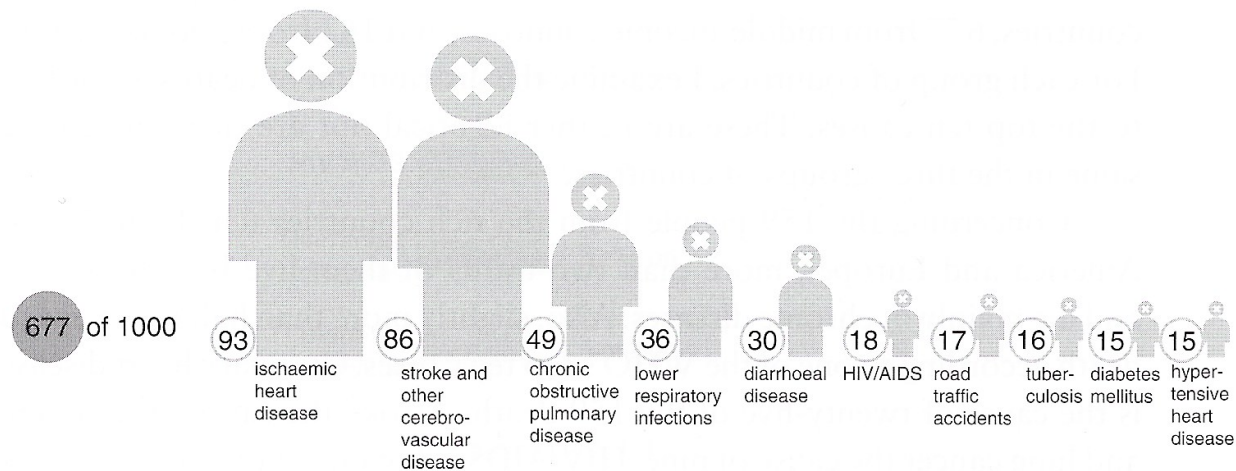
677 of 1000

93 ischaemic heart disease

86 stroke and other cerebrovascular disease

49 chronic obstructive pulmonary disease

36 lower respiratory infections

30 diarrhoeal disease

18 HIV/AIDS

17 road traffic accidents

16 tuberculosis

15 diabetes mellitus

15 hypertensive heart disease